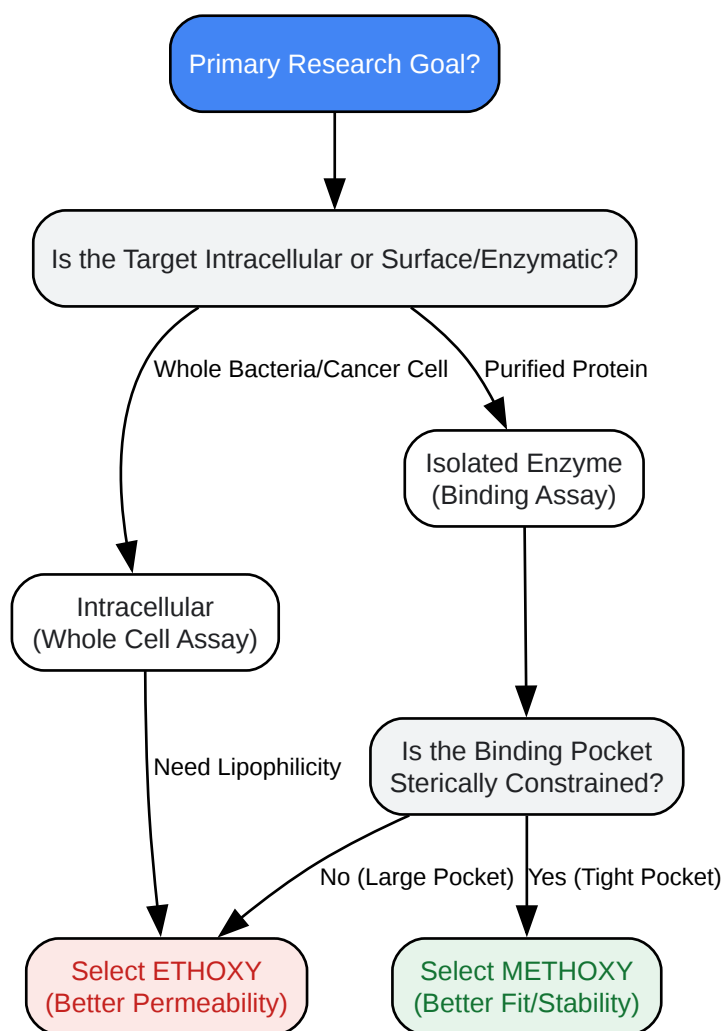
Primary Research Goal?

Is the Target Intracellular or Surface/Enzymatic?

Whole Bacteria/Cancer Cell

Purified Protein

Isolated Enzyme (Binding Assay)

Intracellular (Whole Cell Assay)

Need Lipophilicity

Is the Binding Pocket Sterically Constrained?

No (Large Pocket)

Yes (Tight Pocket)

Select ETHOXY (Better Permeability)

Select METHOXY (Better Fit/Stability)